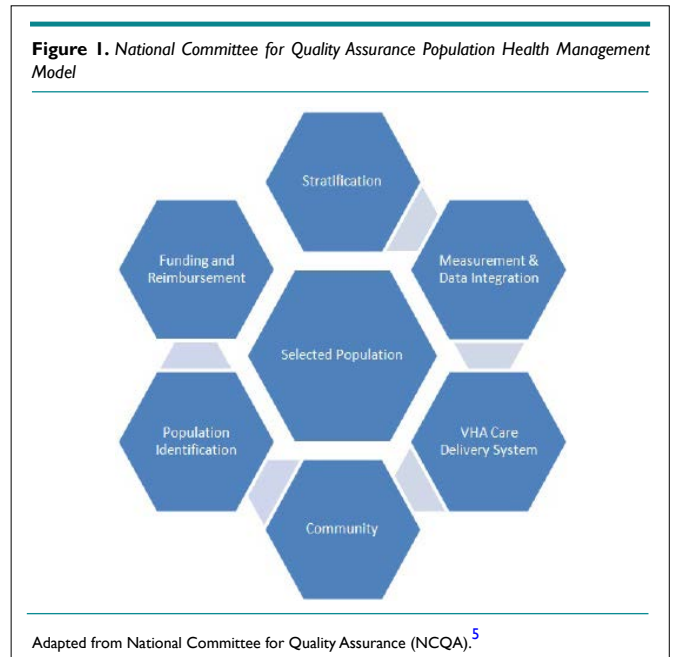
**Figure 1.** *National Committee for Quality Assurance Population Health Management Model*

Stratification

Funding and Reimbursement

Measurement & Data Integration

Selected Population

Population Identification

VHA Care Delivery System

Community

Adapted from National Committee for Quality Assurance (NCQA).$^{5}$